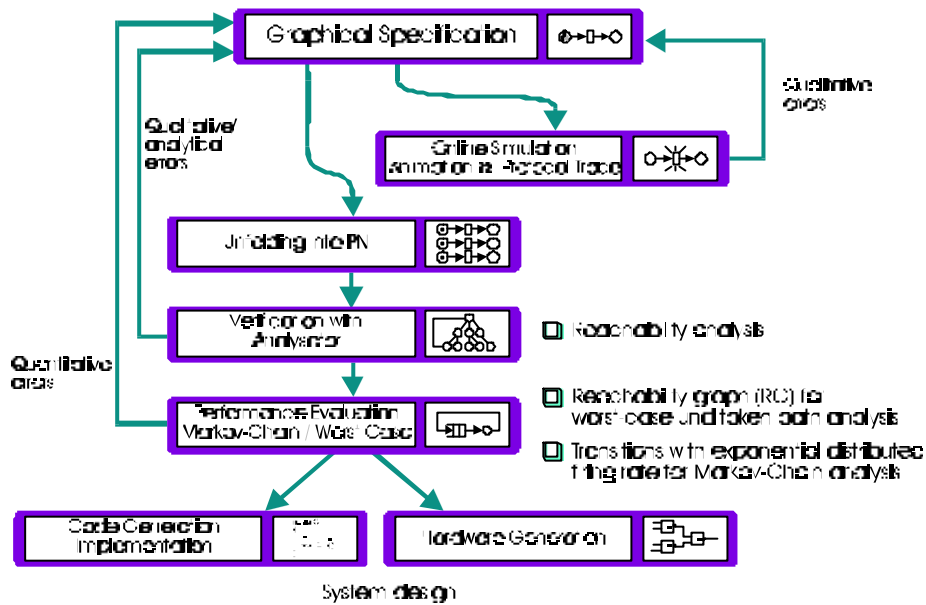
Graphical Specification

Qualitative errors

Qualitative/ analytical errors

Online Simulation animation as Protocol trace

Unfolding into PN

Verification with Analyser

Reachability analysis

Quantitative errors

Performance Evaluation Markov-Chain / Worst Case

Reachability graph (RG) for worst case und taken path analysis

Transitions with exponential distributed firing rate for Markov-Chain analysis

Code Generation Implementation

Hardware Generation

System design